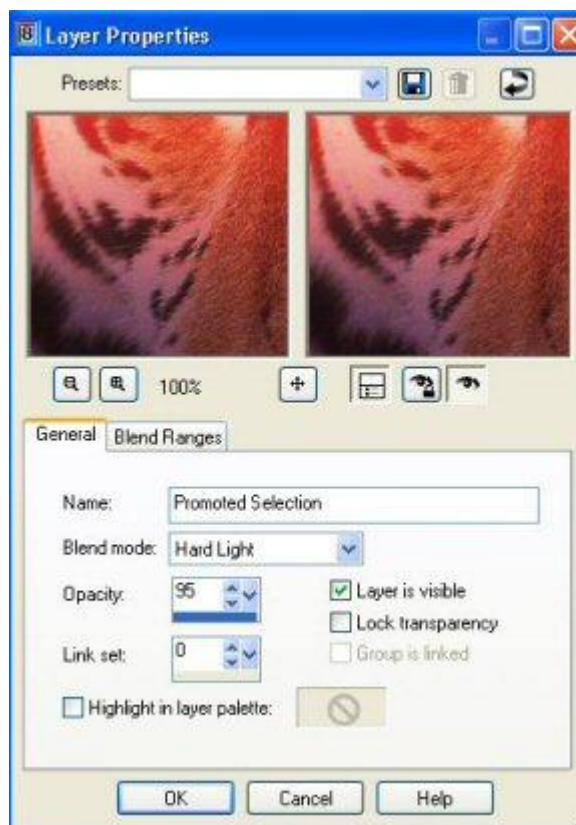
Layer Properties

Presets:

100%

General | Blend Ranges

Name: Promoted Selection

Blend mode: Hard Light

Opacity: 95

Layer is visible

Lock transparency

Link set: 0

Group is linked

Highlight in layer palette:

OK | Cancel | Help